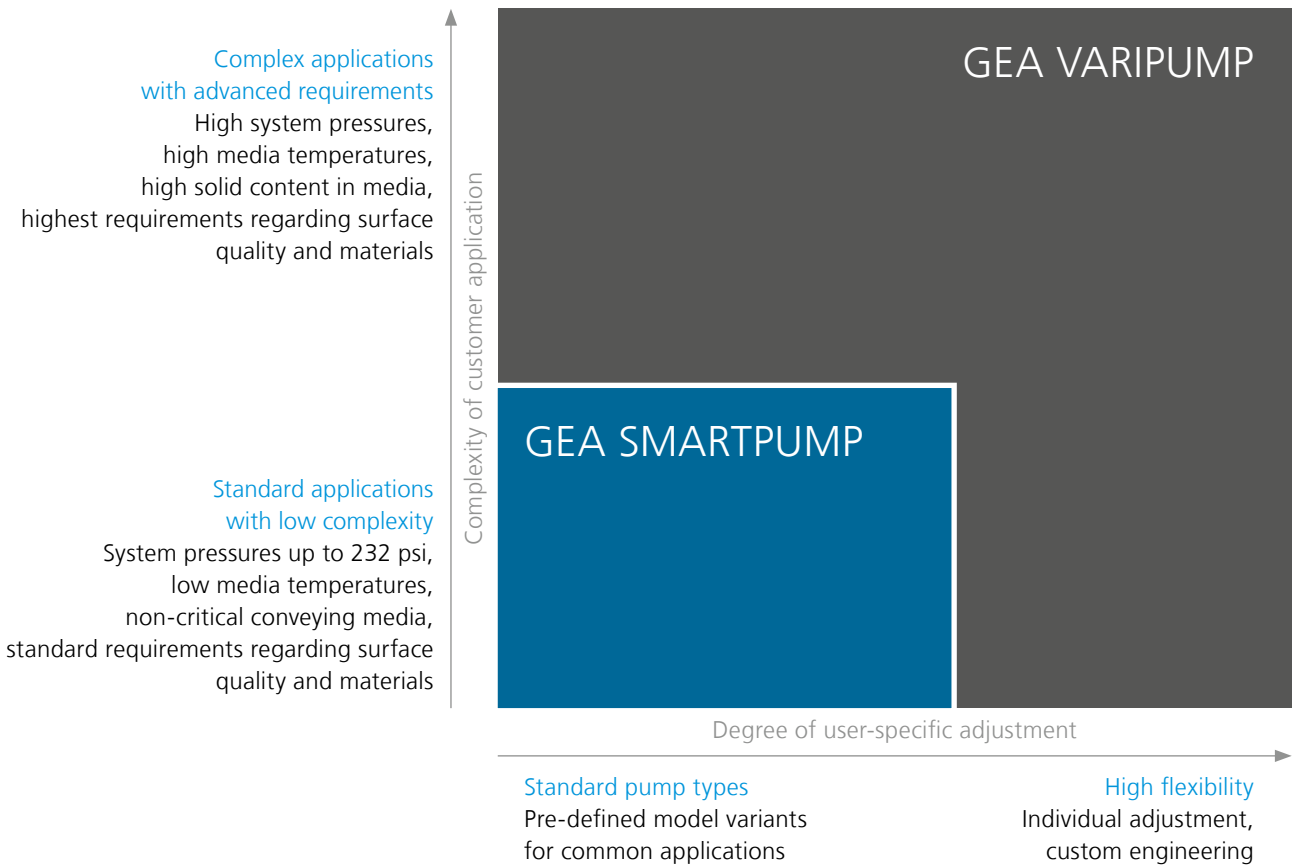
Complex applications with advanced requirements
High system pressures, high media temperatures, high solid content in media, highest requirements regarding surface quality and materials

Standard applications with low complexity
System pressures up to 232 psi, low media temperatures, non-critical conveying media, standard requirements regarding surface quality and materials

Complexity of customer application

GEA VARIPUMP

GEA SMARTPUMP

Degree of user-specific adjustment

Standard pump types
Pre-defined model variants for common applications

High flexibility
Individual adjustment, custom engineering